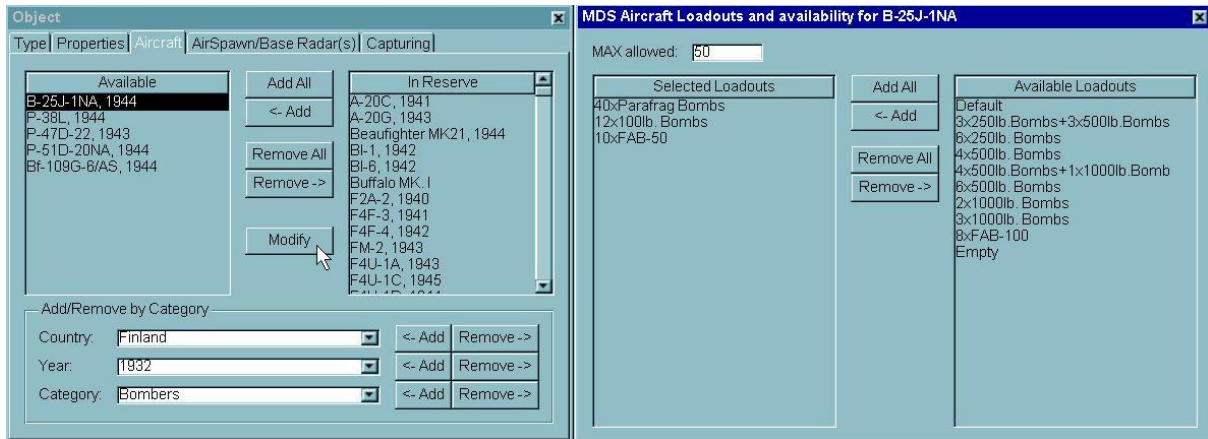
Object

Type | Properties | Aircraft | AirSpawn/Base Radar(s) | Capturing

Available
B-25J-1NA, 1944
P-38L, 1944
P-47D-22, 1943
P-51D-20NA, 1944
Bf-109G-6/AS, 1944

Add All
<- Add
Remove All
Remove ->
Modify

In Reserve
A-20C, 1941
A-20G, 1943
Beaufighter MK21, 1944
BI-1, 1942
BI-6, 1942
Buffalo MK. I
F2A-2, 1940
F4F-3, 1941
F4F-4, 1942
FM-2, 1943
F4U-1A, 1943
F4U-1C, 1945
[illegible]

Add/Remove by Category
Country: Finland <- Add Remove ->
Year: 1932 <- Add Remove ->
Category: Bombers <- Add Remove ->

MDS Aircraft Loadouts and availability for B-25J-1NA

MAX allowed: 50

Selected Loadouts
40xParafrag Bombs
12x100lb. Bombs
10xFAB-50

Add All
<- Add
Remove All
Remove ->

Available Loadouts
Default
3x250lb.Bombs+3x500lb.Bombs
6x250lb. Bombs
4x500lb. Bombs
4x500lb.Bombs+1x1000lb.Bomb
6x500lb. Bombs
2x1000lb. Bombs
3x1000lb. Bombs
8xFAB-100
Empty